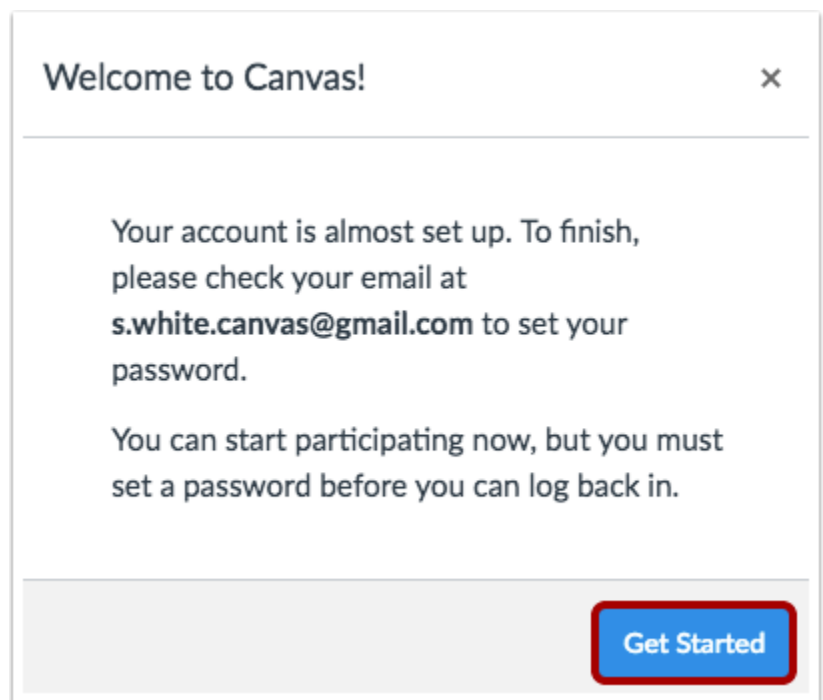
Welcome to Canvas!

×

Your account is almost set up. To finish, please check your email at **s.white.canvas@gmail.com** to set your password.

You can start participating now, but you must set a password before you can log back in.

Get Started